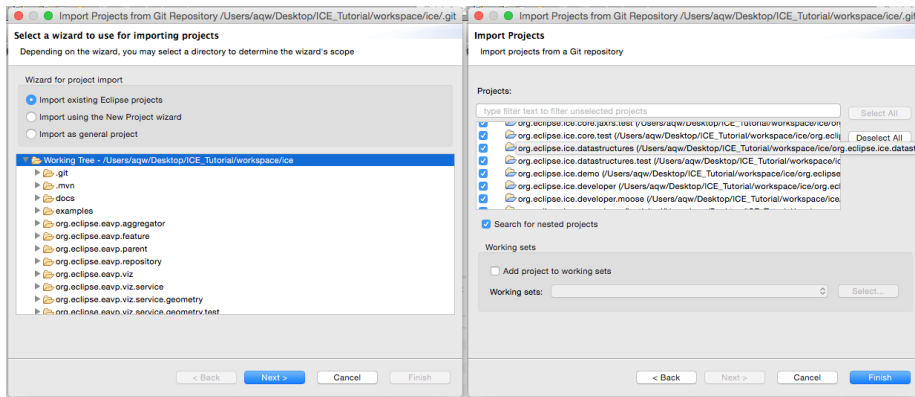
Import Projects from Git Repository /Users/aqw/Desktop/ICE_Tutorial/workspace/ice/.git

Select a wizard to use for importing projects

Depending on the wizard, you may select a directory to determine the wizard's scope

Wizard for project import

Import existing Eclipse projects

Import using the New Project wizard

Import as general project

Working Tree - /Users/aqw/Desktop/ICE_Tutorial/workspace/ice

.git

.mvn

docs

examples

org.eclipse.eavp.aggregator

org.eclipse.eavp.feature

org.eclipse.eavp.parent

org.eclipse.eavp.repository

org.eclipse.eavp.viz

org.eclipse.eavp.viz.service

org.eclipse.eavp.viz.service.geometry

org.eclipse.eavp.viz.service.geometry.test

< Back

Next >

Cancel

Finish

Import Projects from Git Repository /Users/aqw/Desktop/ICE_Tutorial/workspace/ice/.git

Import Projects

Import projects from a Git repository

Projects:

type filter text to filter unselected projects

Select All

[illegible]

org.eclipse.ice.core.test (/Users/aqw/Desktop/ICE_Tutorial/workspace/ice/org.ecli

Deselect All

org.eclipse.ice.datastructures (/Users/aqw/Desktop/ICE_Tutorial/workspace/ice/org.eclipse.ice.datast

org.eclipse.ice.datastructures.test (/Users/aqw/Desktop/ICE_Tutorial/workspace/ic

org.eclipse.ice.demo (/Users/aqw/Desktop/ICE_Tutorial/workspace/ice/org.eclipse

org.eclipse.ice.developer (/Users/aqw/Desktop/ICE_Tutorial/workspace/ice/org.ecl

org.eclipse.ice.developer.moose (/Users/aqw/Desktop/ICE_Tutorial/workspace/ice/

Search for nested projects

Working sets

Add project to working sets

Working sets:

Select...

< Back

Next >

Cancel

Finish